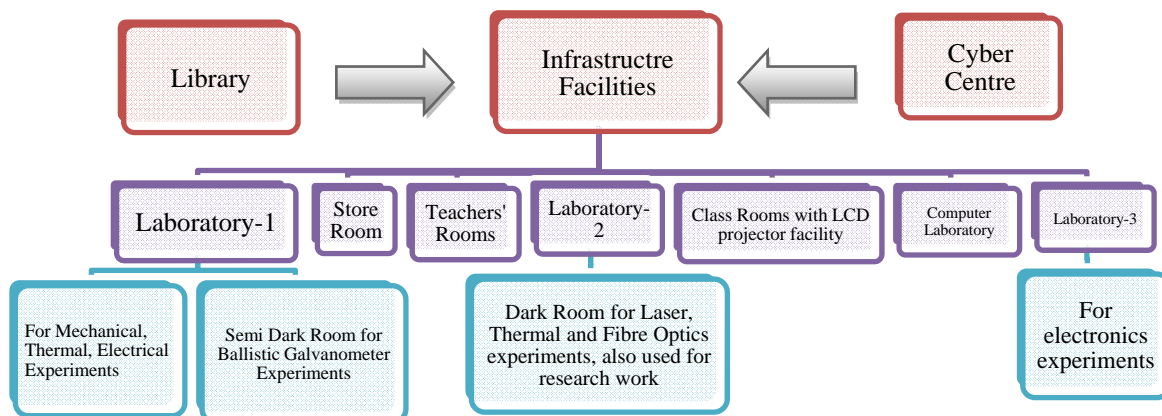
Library

Infrastructre Facilities

Cyber Centre

Laboratory-1

Store Room

Teachers' Rooms

Laboratory-2

Class Rooms with LCD projector facility

Computer Laboratory

Laboratory-3

For Mechanical, Thermal, Electrical Experiments

Semi Dark Room for Ballistic Galvanometer Experiments

Dark Room for Laser, Thermal and Fibre Optics experiments, also used for research work

For electronics experiments